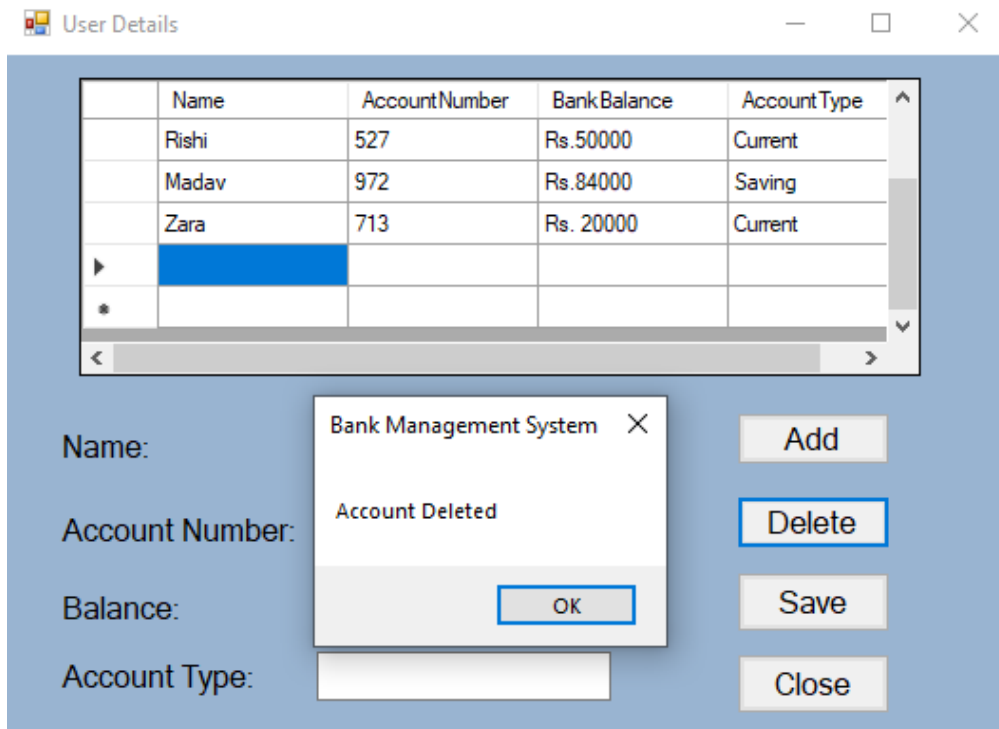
User Details

| | Name | AccountNumber | BankBalance | AccountType |
|---|---|---|---|---|
| | Rishi | 527 | Rs.50000 | Current |
| | Madav | 972 | Rs.84000 | Saving |
| | Zara | 713 | Rs. 20000 | Current |
| | | | | |
| * | | | | |

Name:

Account Number:

Balance:

Account Type:

Bank Management System

Account Deleted

OK

Add

Delete

Save

Close